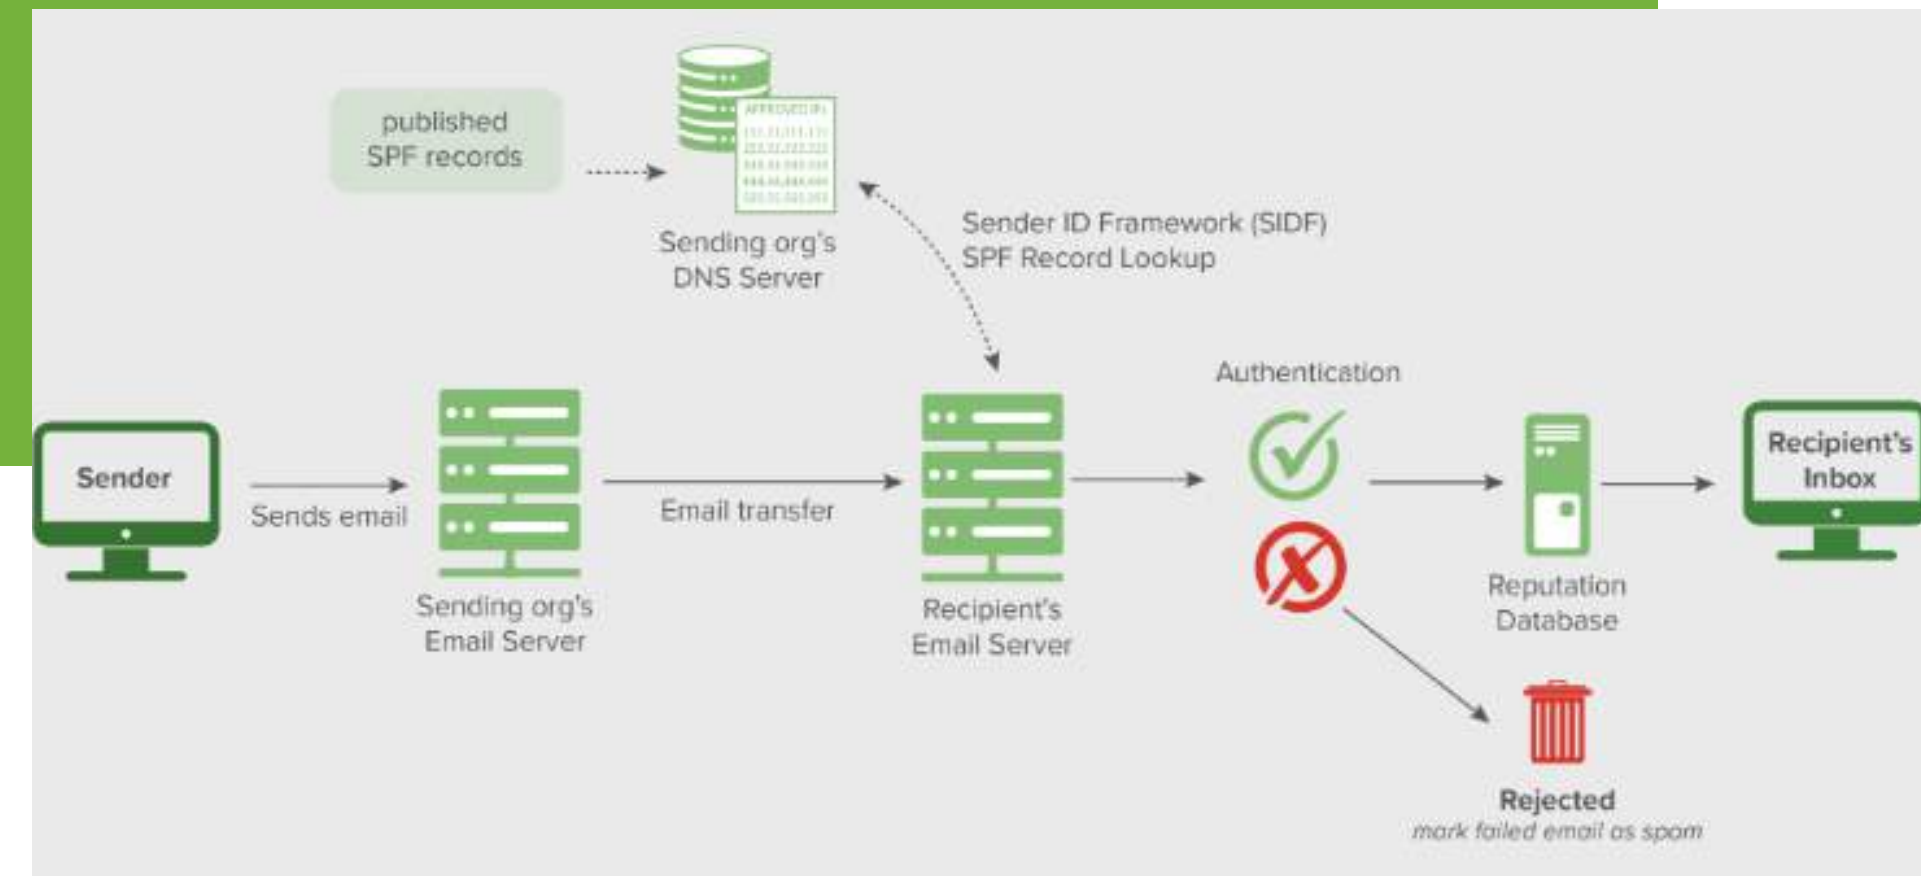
published SPF records

APPROVED IPs
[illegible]

Sending org's DNS Server

Sender ID Framework (SIDF) SPF Record Lookup

Authentication

Sender

Sends email

Sending org's Email Server

Email transfer

Recipient's Email Server

Reputation Database

Recipient's Inbox

Rejected
mark failed email as spam